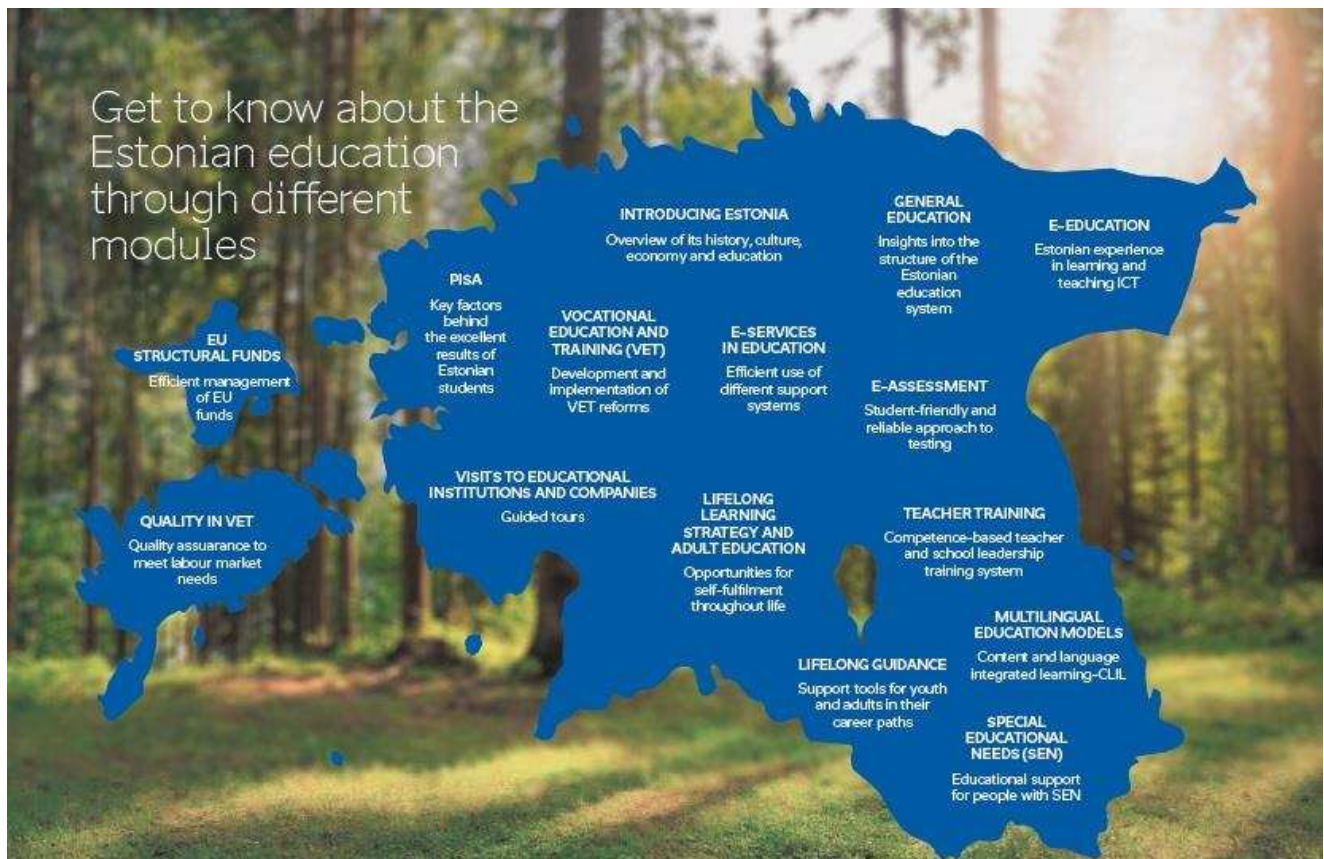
Get to know about the Estonian education through different modules

INTRODUCING ESTONIA
Overview of its history, culture, economy and education

GENERAL EDUCATION
Insights into the structure of the Estonian education system

E-EDUCATION
Estonian experience in learning and teaching ICT

PISA
Key factors behind the excellent results of Estonian students

VOCATIONAL EDUCATION AND TRAINING (VET)
Development and implementation of VET reforms

E-SERVICES IN EDUCATION
Efficient use of different support systems

EU STRUCTURAL FUNDS
Efficient management of EU funds

E-ASSESSMENT
Student-friendly and reliable approach to testing

VISITS TO EDUCATIONAL INSTITUTIONS AND COMPANIES
Guided tours

LIFELONG LEARNING STRATEGY AND ADULT EDUCATION
Opportunities for self-fulfilment throughout life

TEACHER TRAINING
Competence-based teacher and school leadership training system

QUALITY IN VET
Quality assurance to meet labour market needs

MULTILINGUAL EDUCATION MODELS
Content and language integrated learning–CLIL

LIFELONG GUIDANCE
Support tools for youth and adults in their career paths

SPECIAL EDUCATIONAL NEEDS (SEN)
Educational support for people with SEN